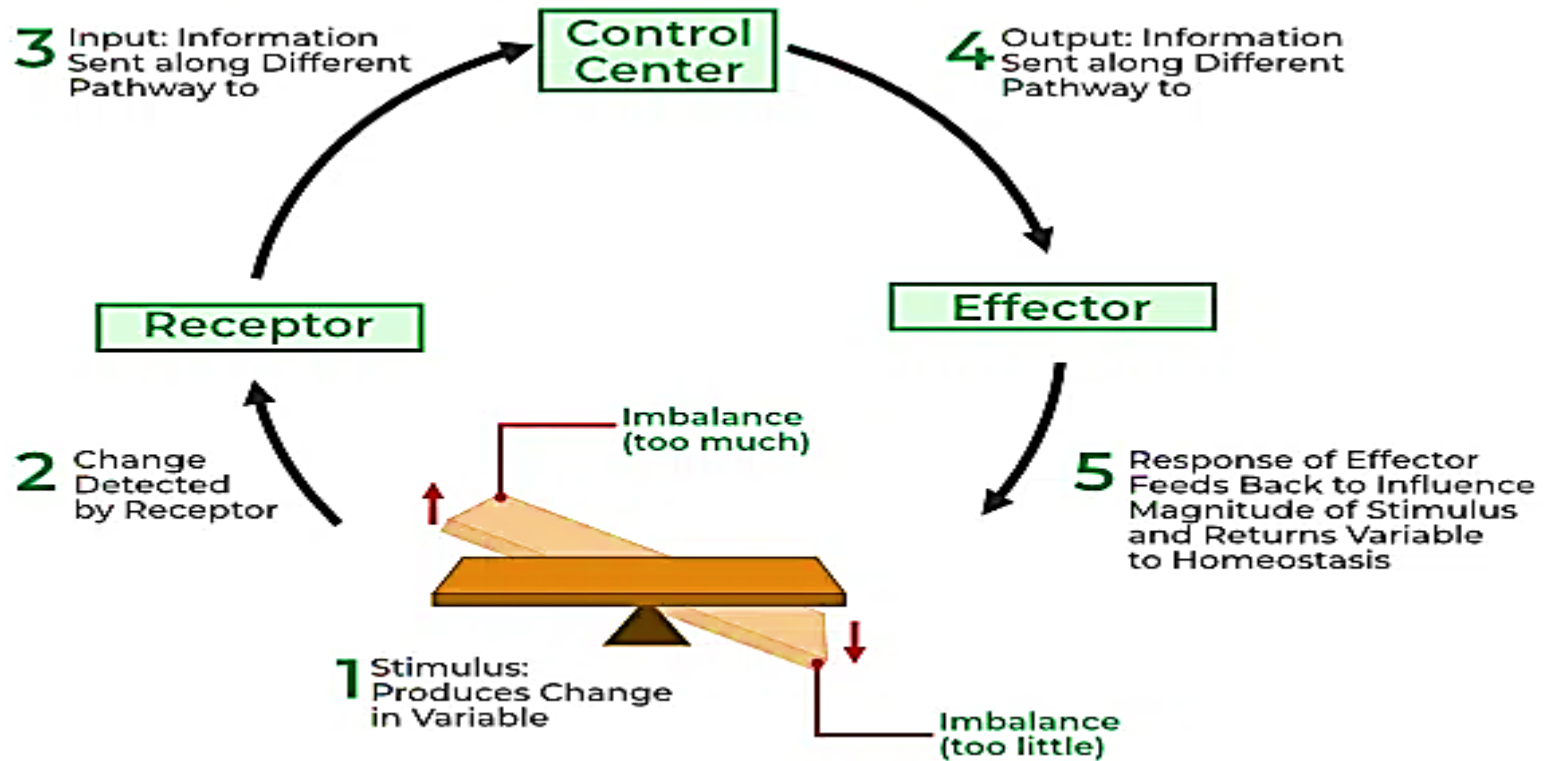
3 Input: Information Sent along Different Pathway to

Control Center

4 Output: Information Sent along Different Pathway to

Receptor

Effector

Imbalance (too much)

2 Change Detected by Receptor

5 Response of Effector Feeds Back to Influence Magnitude of Stimulus and Returns Variable to Homeostasis

1 Stimulus: Produces Change in Variable

Imbalance (too little)